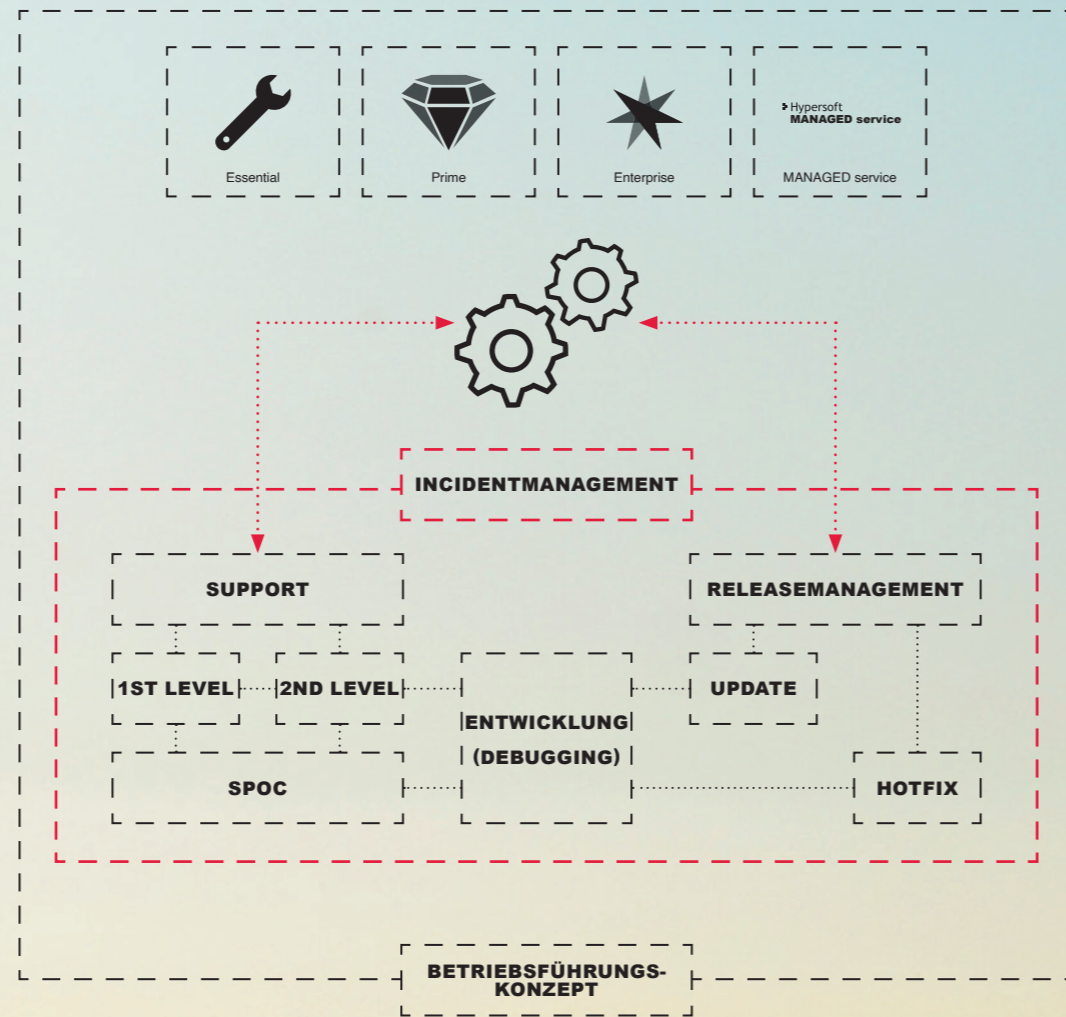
Essential

Prime

Enterprise

Hypersoft
MANAGED service

MANAGED service

INCIDENTMANAGEMENT

SUPPORT

RELEASEMANAGEMENT

1ST LEVEL

2ND LEVEL

ENTWICKLUNG
(DEBUGGING)

UPDATE

SPOC

HOTFIX

BETRIEBSFÜHRUNGS-
KONZEPT